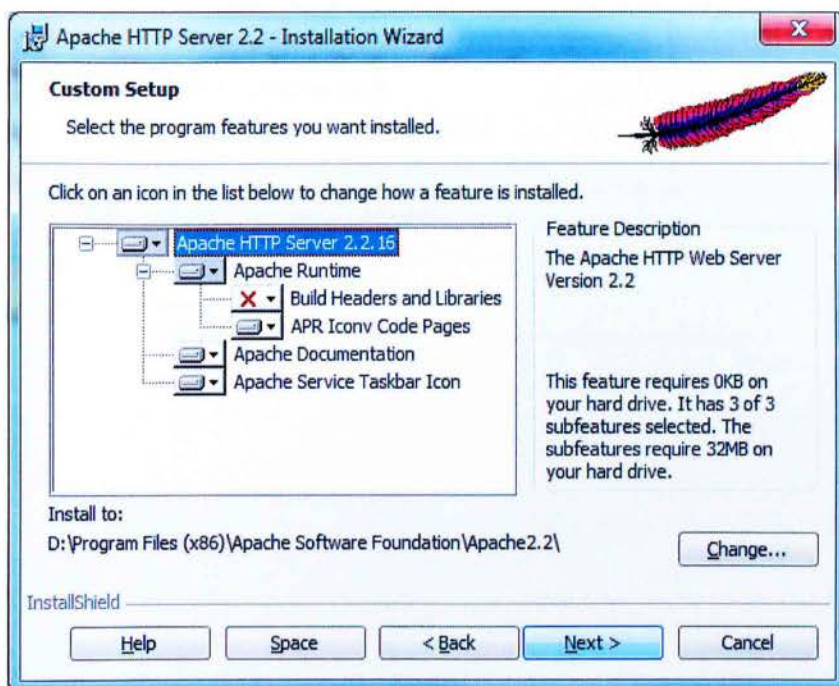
Apache HTTP Server 2.2 - Installation Wizard

Custom Setup

Select the program features you want installed.

Click on an icon in the list below to change how a feature is installed.

Apache HTTP Server 2.2.16
Apache Runtime
Build Headers and Libraries
APR Iconv Code Pages
Apache Documentation
Apache Service Taskbar Icon

Feature Description

The Apache HTTP Web Server Version 2.2

This feature requires 0KB on your hard drive. It has 3 of 3 subfeatures selected. The subfeatures require 32MB on your hard drive.

Install to:

D:\Program Files (x86)\Apache Software Foundation\Apache2.2\

Change...

InstallShield

Help Space < Back Next > Cancel